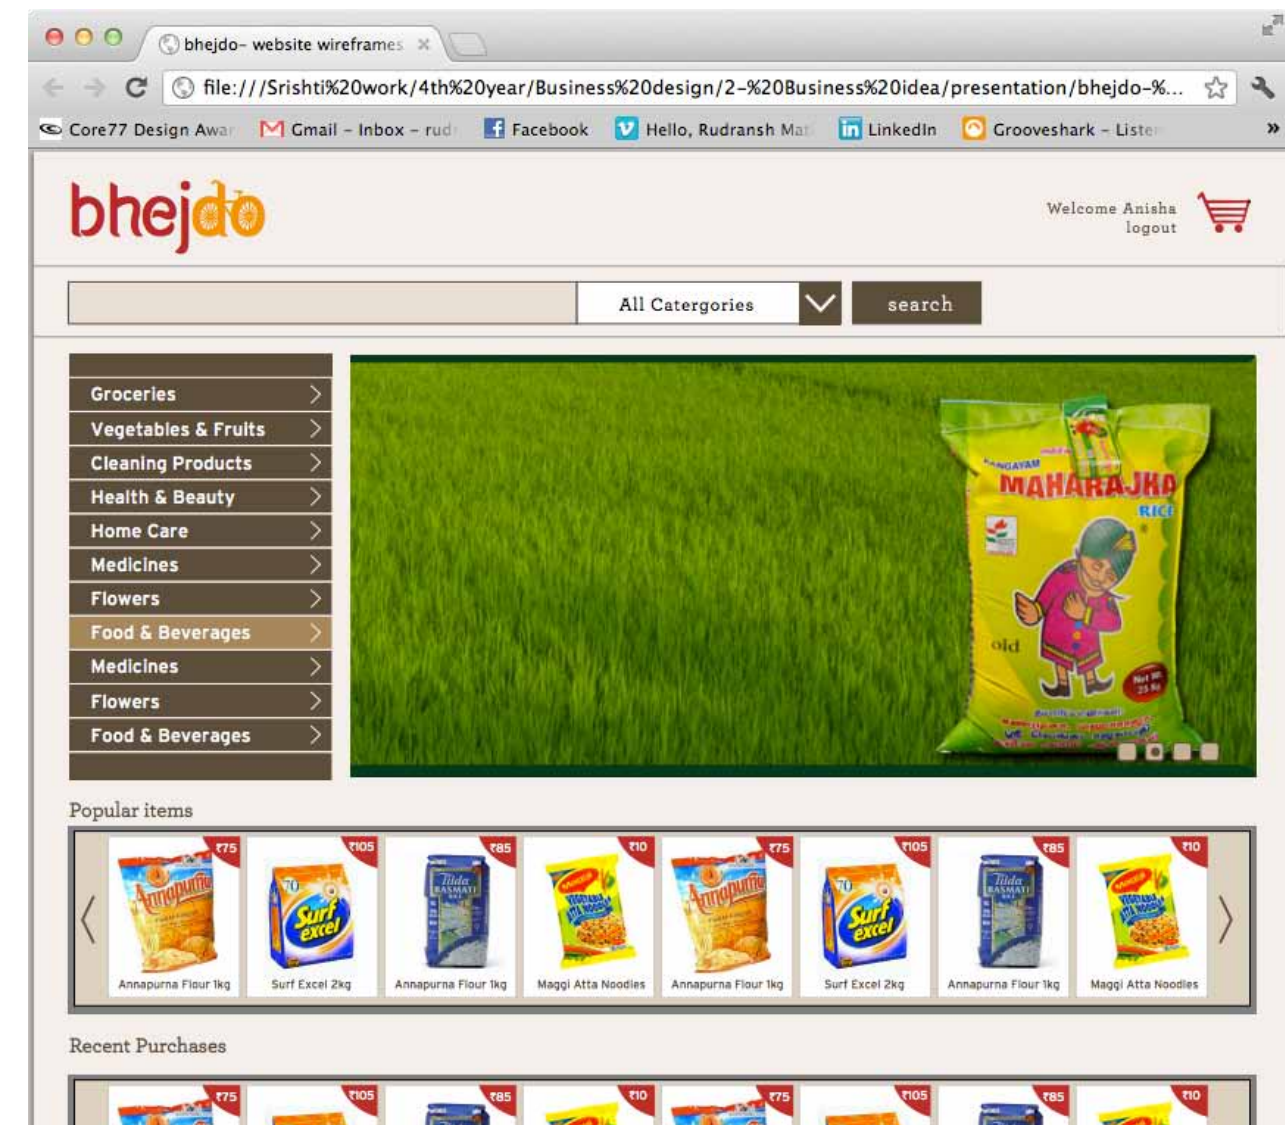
bhejdo- website wireframes

file:///Srishti%20work/4th%20year/Business%20design/2-%20Business%20idea/presentation/bhejdo-%...

Core77 Design Awar Gmail - Inbox - rud Facebook Hello, Rudransh Mat LinkedIn Grooveshark - Listen

bhejdo

Welcome Anisha
logout

All Catergories
search

Groceries
Vegetables & Fruits
Cleaning Products
Health & Beauty
Home Care
Medicines
Flowers
Food & Beverages
Medicines
Flowers
Food & Beverages

MAHARAJKA
RICE
old

Popular items

₹75 Annapurna Flour 1kg
₹105 Surf Excel 2kg
₹85 Annapurna Flour 1kg
₹10 Maggi Atta Noodles
₹75 Annapurna Flour 1kg
₹105 Surf Excel 2kg
₹85 Annapurna Flour 1kg
₹10 Maggi Atta Noodles

Recent Purchases

₹75 ₹105 ₹85 ₹10 ₹75 ₹105 ₹85 ₹10